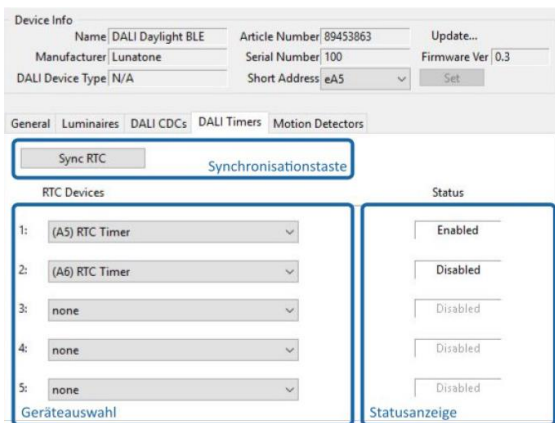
Device Info
Name DALI Daylight BLE
Manufacturer Lunatone
DALI Device Type N/A
Article Number 89453863
Serial Number 100
Short Address eA5
Update...
Firmware Ver 0.3
Set

General | Luminaires | DALI CDCs | DALI Timers | Motion Detectors

Sync RTC
Synchronisationstaste

RTC Devices
Status

1: (A5) RTC Timer
Enabled

2: (A6) RTC Timer
Disabled

3: none
Disabled

4: none
Disabled

5: none
Disabled

Geräteauswahl
Statusanzeige